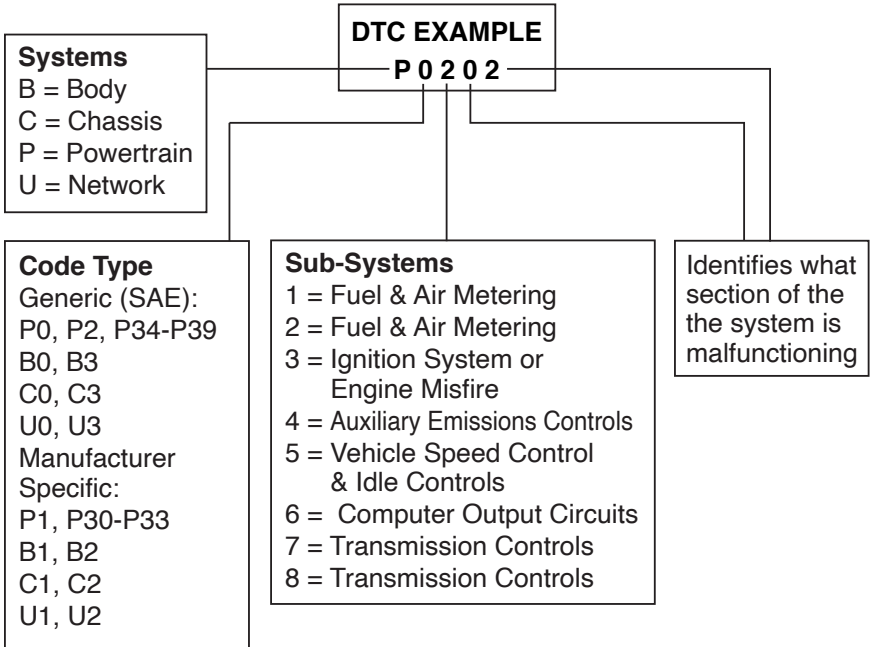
DTC EXAMPLE
P 0 2 0 2

Systems
B = Body
C = Chassis
P = Powertrain
U = Network

Code Type
Generic (SAE):
P0, P2, P34-P39
B0, B3
C0, C3
U0, U3
Manufacturer Specific:
P1, P30-P33
B1, B2
C1, C2
U1, U2

Sub-Systems
1 = Fuel & Air Metering
2 = Fuel & Air Metering
3 = Ignition System or Engine Misfire
4 = Auxiliary Emissions Controls
5 = Vehicle Speed Control & Idle Controls
6 = Computer Output Circuits
7 = Transmission Controls
8 = Transmission Controls

Identifies what section of the the system is malfunctioning